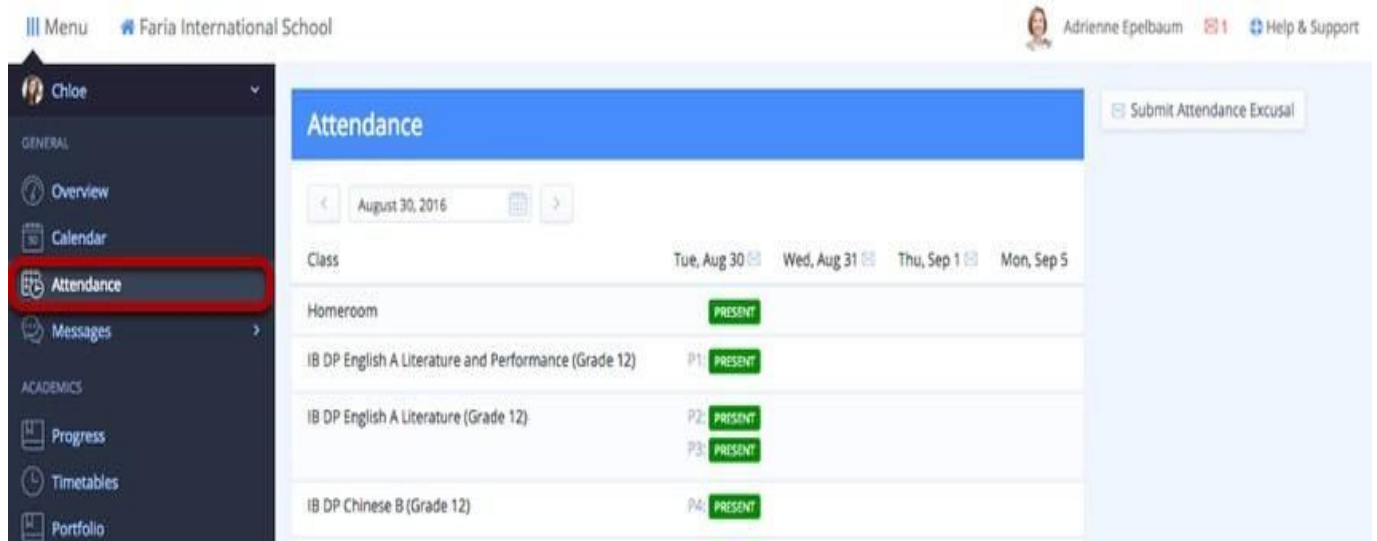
Menu Faria International School

Adrienne Epelbaum 1 Help & Support

Chloe

GENERAL

Overview

Calendar

Attendance

Messages

ACADEMICS

Progress

Timetables

Portfolio

Attendance

Submit Attendance Excusal

August 30, 2016

| Class | Tue, Aug 30 | Wed, Aug 31 | Thu, Sep 1 | Mon, Sep 5 |
|---|---|---|---|---|
| Homeroom | PRESENT | | | |
| IB DP English A Literature and Performance (Grade 12) | P1: PRESENT | | | |
| IB DP English A Literature (Grade 12) | P2: PRESENT P3: PRESENT | | | |
| IB DP Chinese B (Grade 12) | P4: PRESENT | | | |